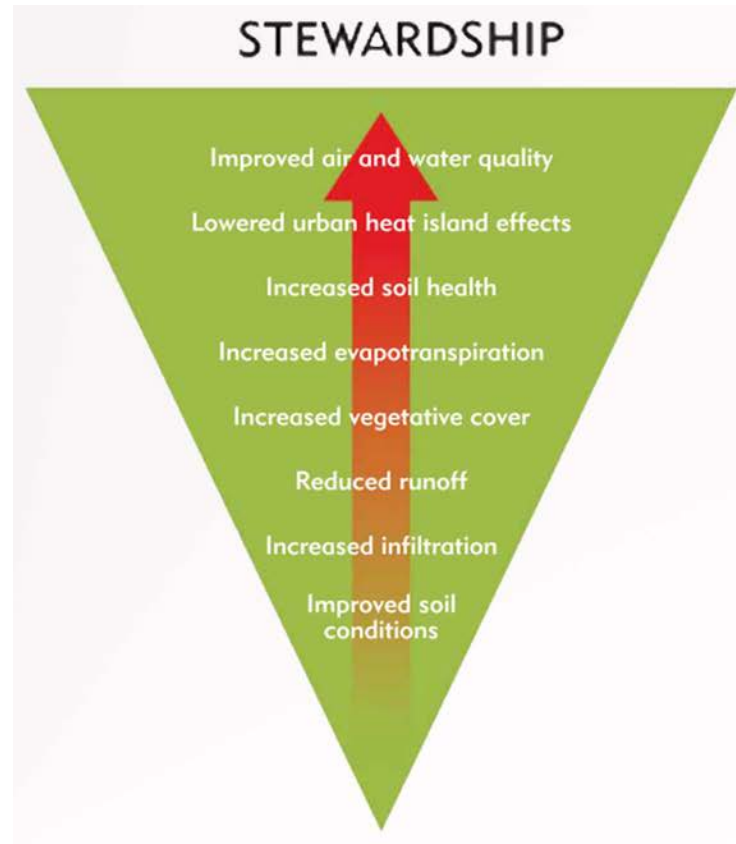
STEWARDSHIP

Improved air and water quality

Lowered urban heat island effects

Increased soil health

Increased evapotranspiration

Increased vegetative cover

Reduced runoff

Increased infiltration

Improved soil conditions